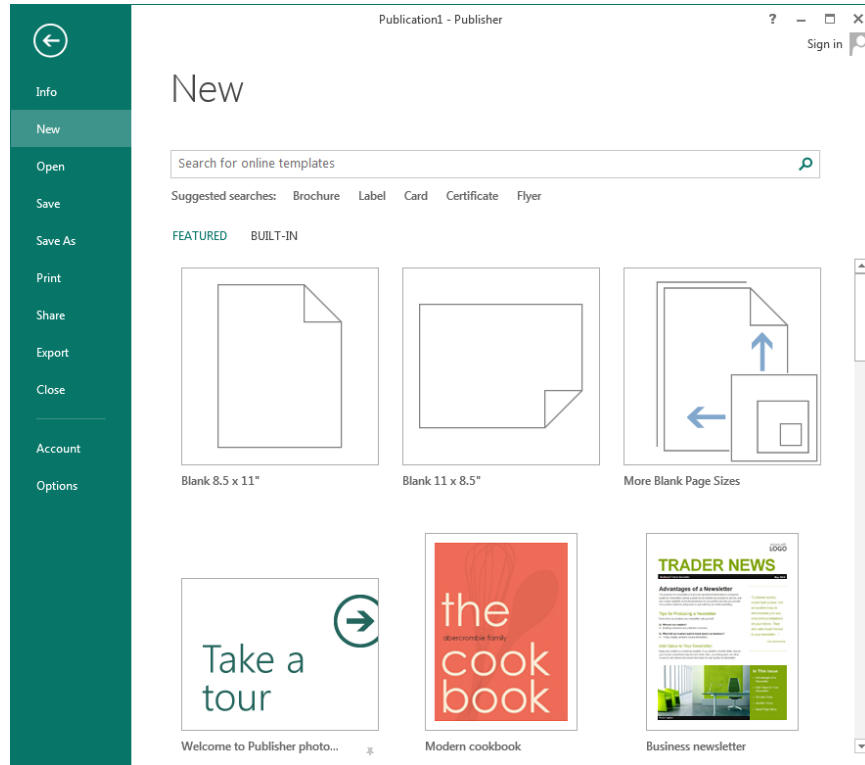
Publication1 - Publisher

? – ☐

Sign in

Info

New

Open

Save

Save As

Print

Share

Export

Close

Account

Options

New

Search for online templates

Suggested searches: Brochure Label Card Certificate Flyer

FEATURED BUILT-IN

Blank 8.5 x 11"

Blank 11 x 8.5"

More Blank Page Sizes

Take a tour

Welcome to Publisher photo...

the abercrombie family cook book

Modern cookbook

TRADER NEWS

LOGO

Advantages of a Newsletter

In This Issue

Business newsletter